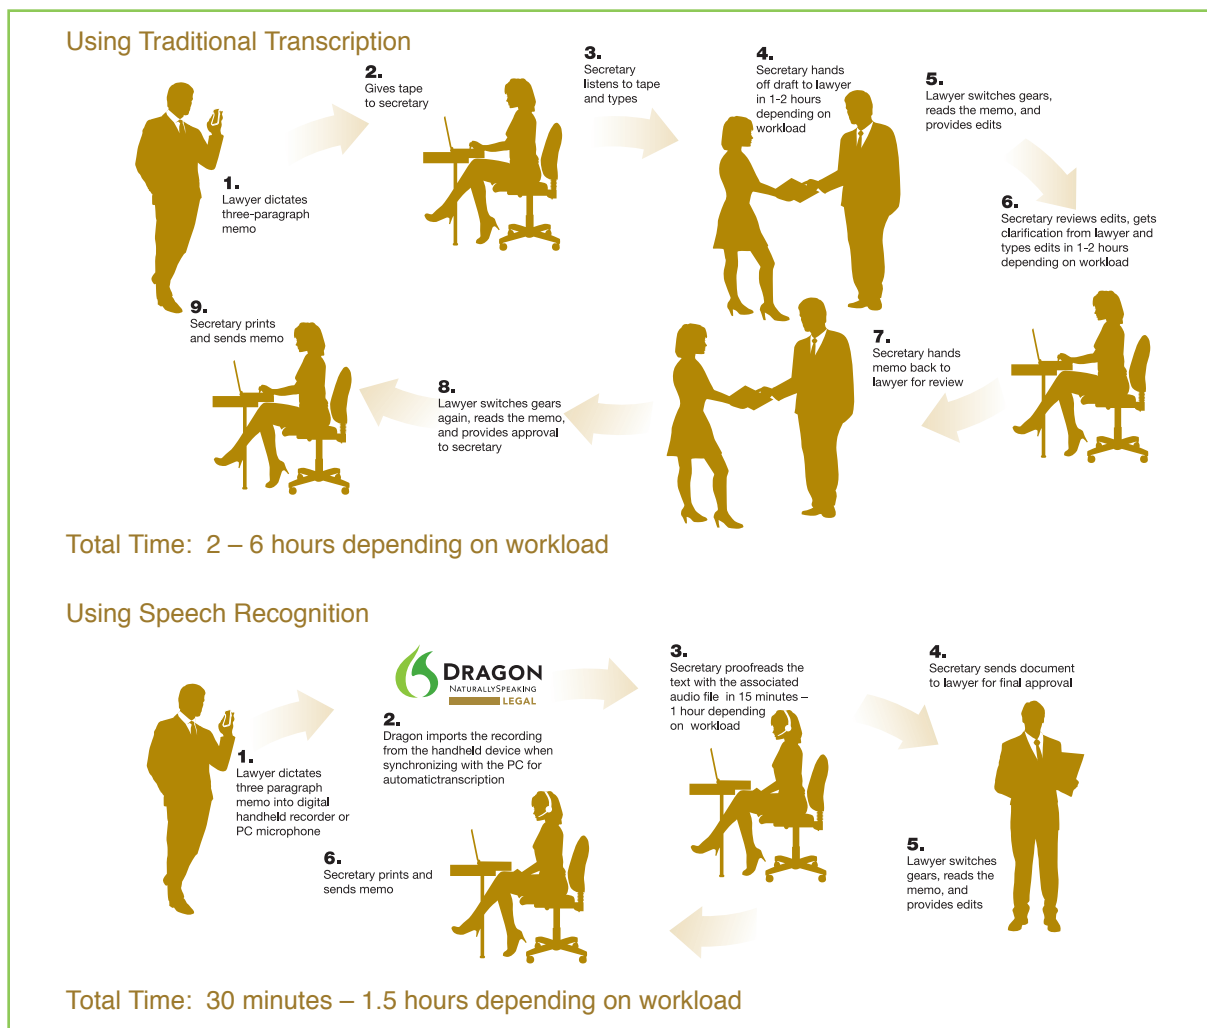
Using Traditional Transcription

1.
Lawyer dictates three-paragraph memo

2.
Gives tape to secretary

3.
Secretary listens to tape and types

4.
Secretary hands off draft to lawyer in 1-2 hours depending on workload

5.
Lawyer switches gears, reads the memo, and provides edits

6.
Secretary reviews edits, gets clarification from lawyer and types edits in 1-2 hours depending on workload

7.
Secretary hands memo back to lawyer for review

8.
Lawyer switches gears again, reads the memo, and provides approval to secretary

9.
Secretary prints and sends memo

Total Time: 2 – 6 hours depending on workload

Using Speech Recognition

DRAGON
NATURALLYSPEAKING
LEGAL

1.
Lawyer dictates three paragraph memo into digital handheld recorder or PC microphone

2.
Dragon imports the recording from the handheld device when synchronizing with the PC for automatictranscription

3.
Secretary proofreads the text with the associated audio file in 15 minutes – 1 hour depending on workload

4.
Secretary sends document to lawyer for final approval

5.
Lawyer switches gears, reads the memo, and provides edits

6.
Secretary prints and sends memo

Total Time: 30 minutes – 1.5 hours depending on workload